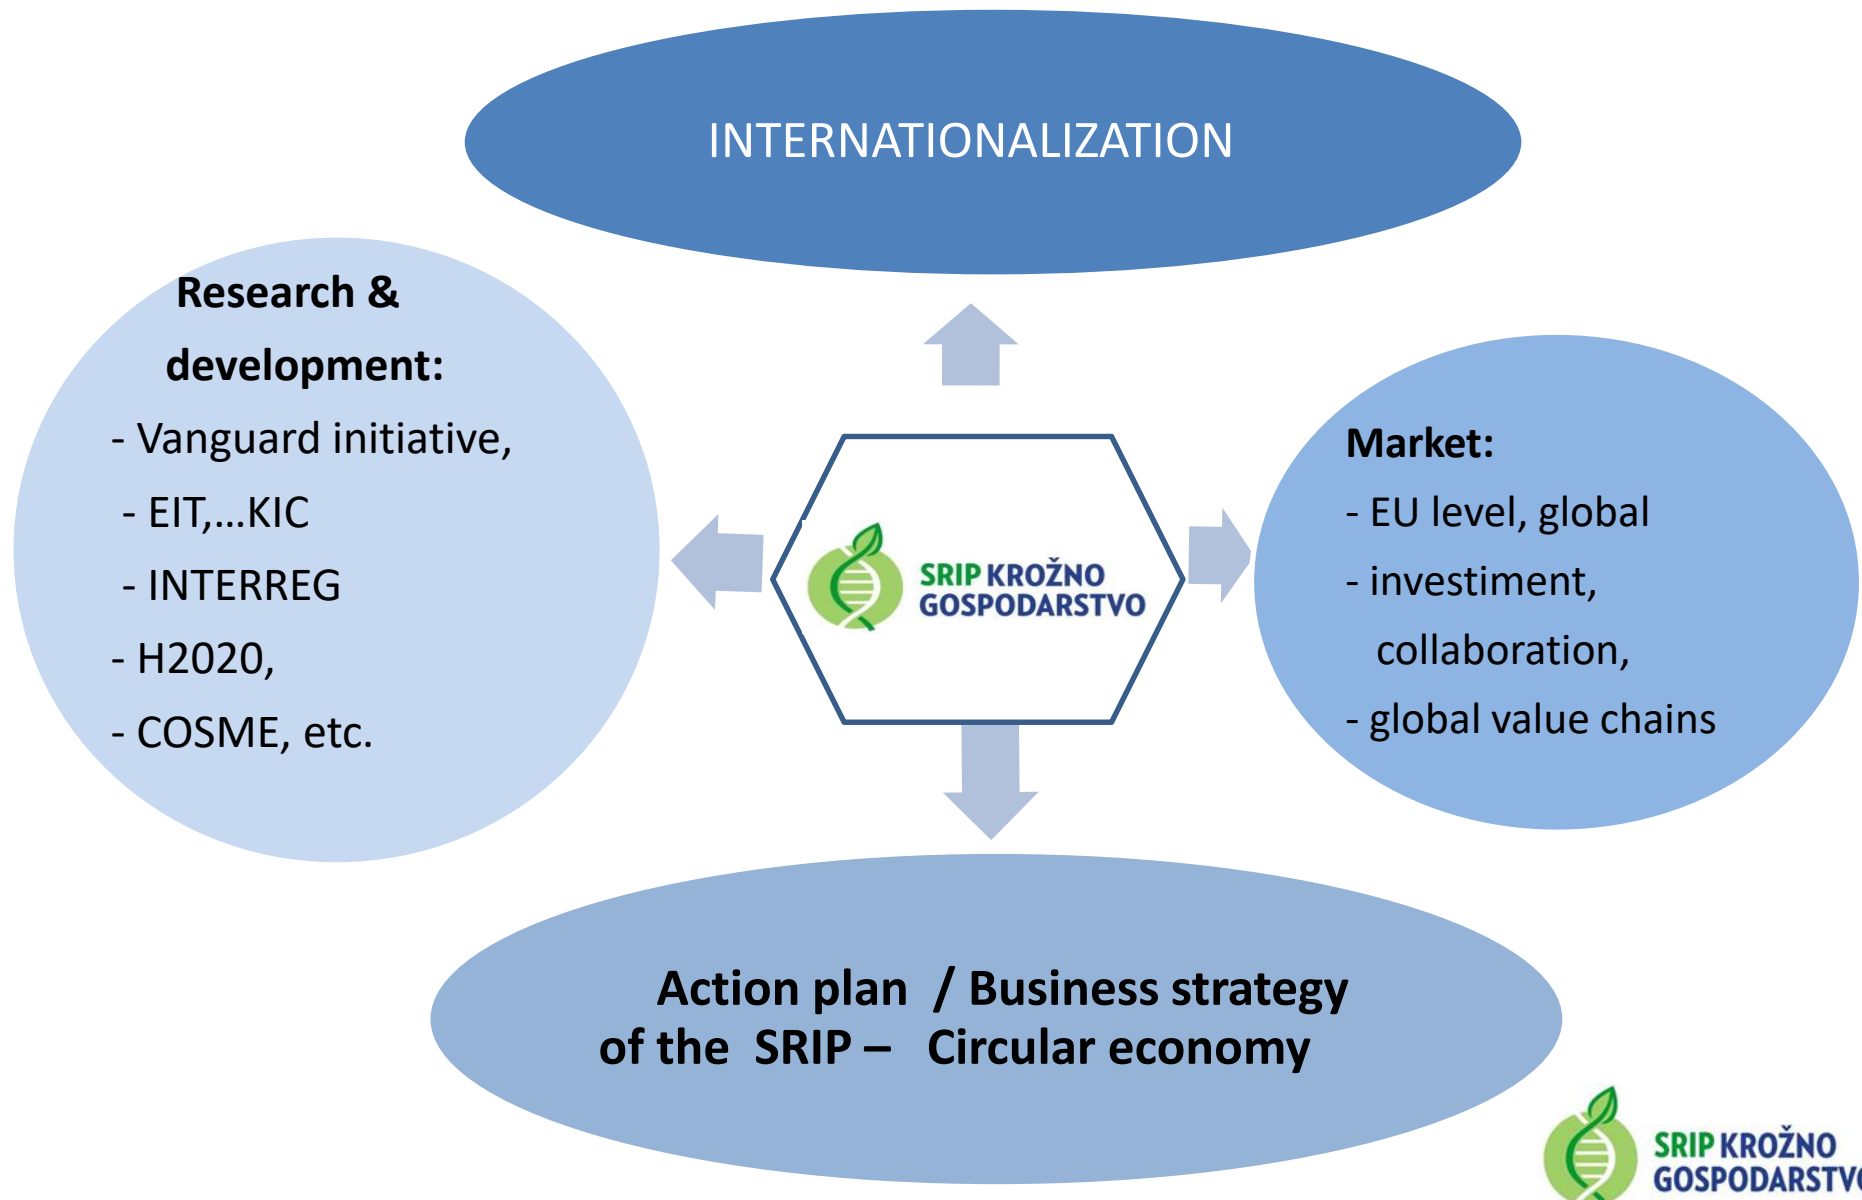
INTERNATIONALIZATION

Research & development:
- Vanguard initiative,
- EIT,...KIC
- INTERREG
- H2020,
- COSME, etc.

SRIP KROŽNO GOSPODARSTVO

Market:
- EU level, global
- investiment, collaboration,
- global value chains

Action plan / Business strategy of the SRIP – Circular economy

SRIP KROŽNO GOSPODARSTV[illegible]